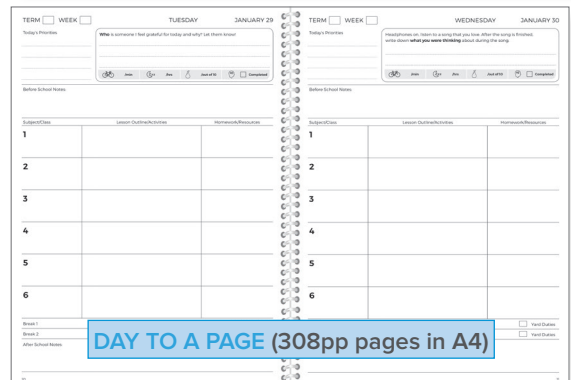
TERM WEEK TUESDAY JANUARY 29

Today's Priorities

Who is someone I feel grateful for today and why? Let them know!

mins hrs hrs /out of 10 Completed

Before School Notes

Subject/Class Lesson Outline/Activities Homework/Resources

1

2

3

4

5

6

Break 1

Break 2

After School Notes

TERM WEEK WEDNESDAY JANUARY 30

Today's Priorities

Headphones on: listen to a song that you love. After the song is finished, write down what you were thinking about during the song.

mins hrs hrs /out of 10 Completed

Before School Notes

Subject/Class Lesson Outline/Activities Homework/Resources

1

2

3

4

5

6

Yard Duties

Yard Duties

DAY TO A PAGE (308pp pages in A4)